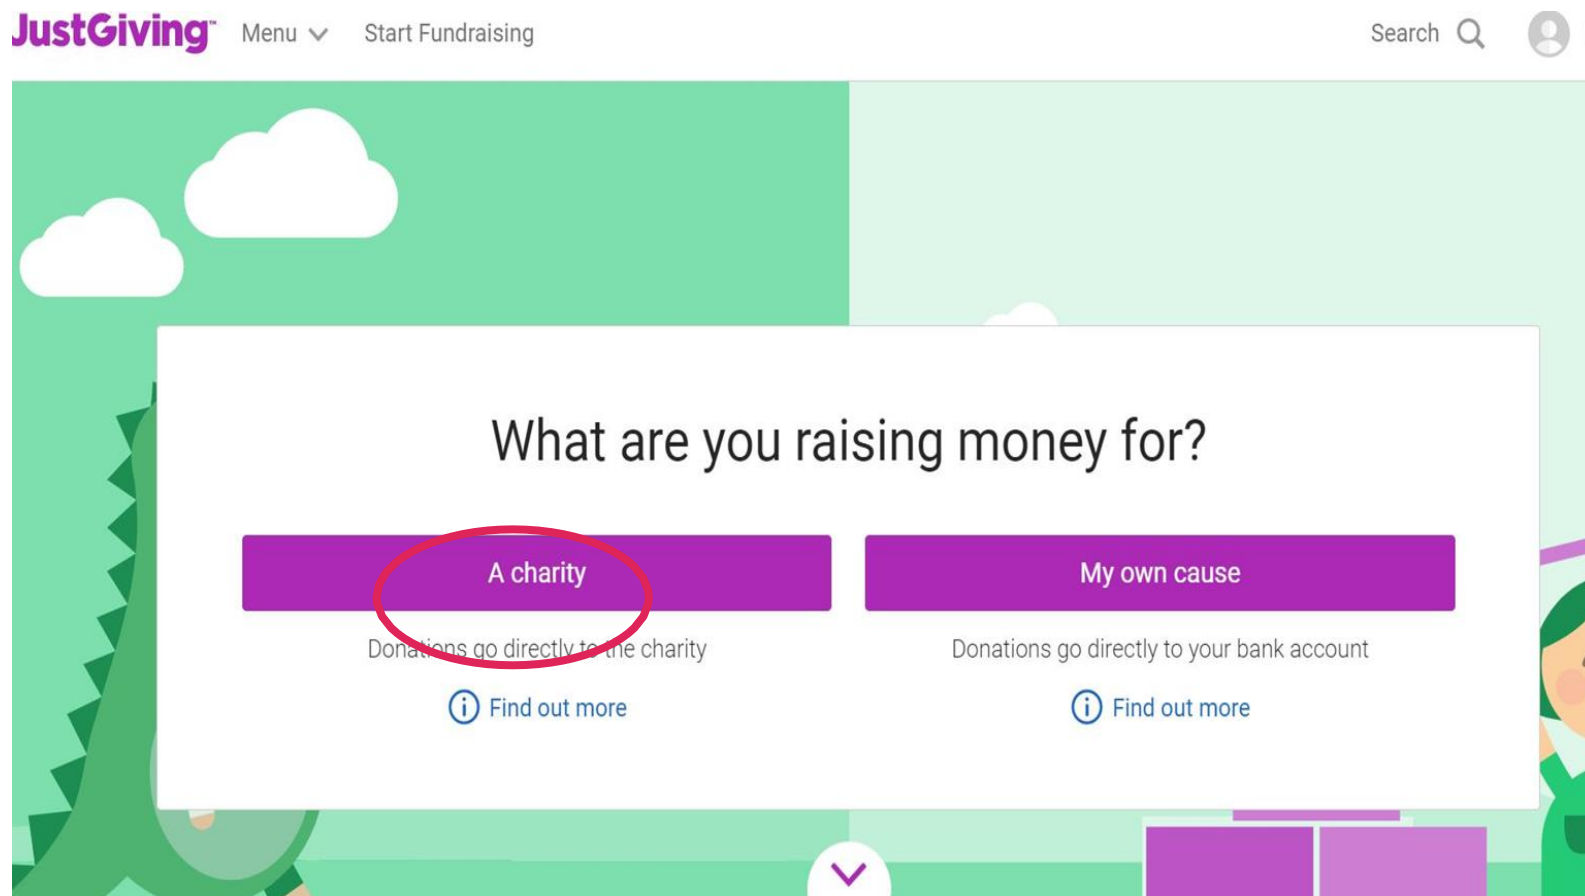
JustGiving Menu Start Fundraising Search

What are you raising money for?

A charity

Donations go directly to the charity

Find out more

My own cause

Donations go directly to your bank account

Find out more